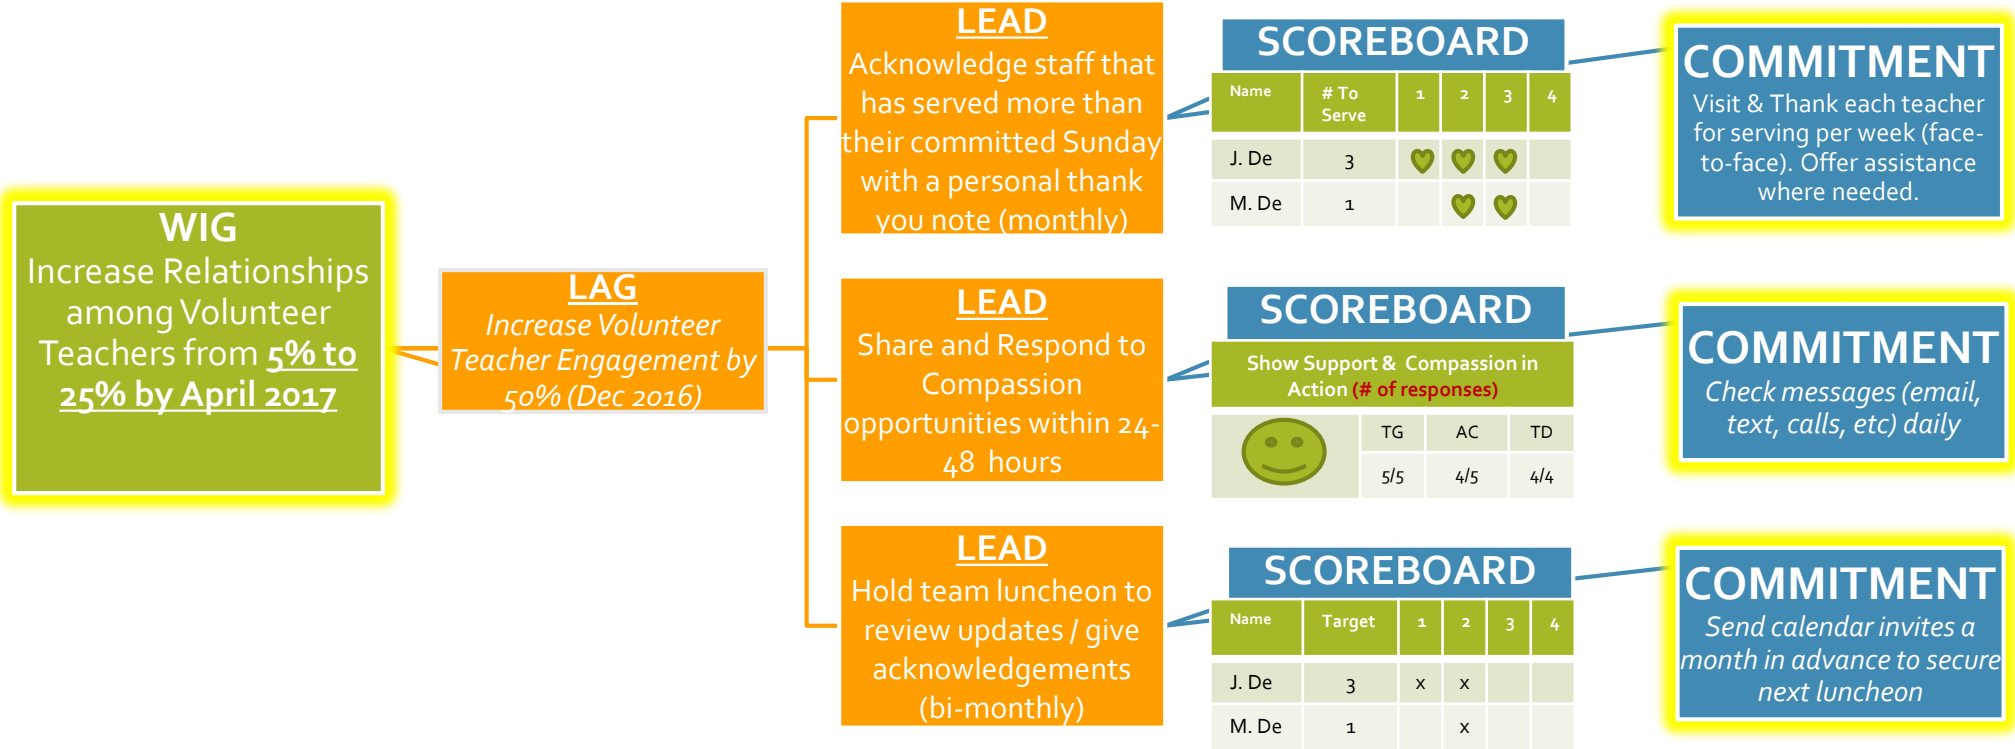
WIG
Increase Relationships among Volunteer Teachers from 5% to 25% by April 2017

LAG
Increase Volunteer Teacher Engagement by 50% (Dec 2016)

LEAD
Acknowledge staff that has served more than their committed Sunday with a personal thank you note (monthly)

SCOREBOARD

| Name | # To Serve | 1 | 2 | 3 | 4 |
|---|---|---|---|---|---|
| J. De | 3 | | | | |
| M. De | 1 | | | | |

COMMITMENT
Visit & Thank each teacher for serving per week (face-to-face). Offer assistance where needed.

LEAD
Share and Respond to Compassion opportunities within 24-48 hours

SCOREBOARD
Show Support & Compassion in Action (# of responses)

| TG | AC | TD |
|---|---|---|
| 5/5 | 4/5 | 4/4 |

COMMITMENT
Check messages (email, text, calls, etc) daily

LEAD
Hold team luncheon to review updates / give acknowledgements (bi-monthly)

SCOREBOARD

| Name | Target | 1 | 2 | 3 | 4 |
|---|---|---|---|---|---|
| J. De | 3 | x | x | | |
| M. De | 1 | | x | | |

COMMITMENT
Send calendar invites a month in advance to secure next luncheon